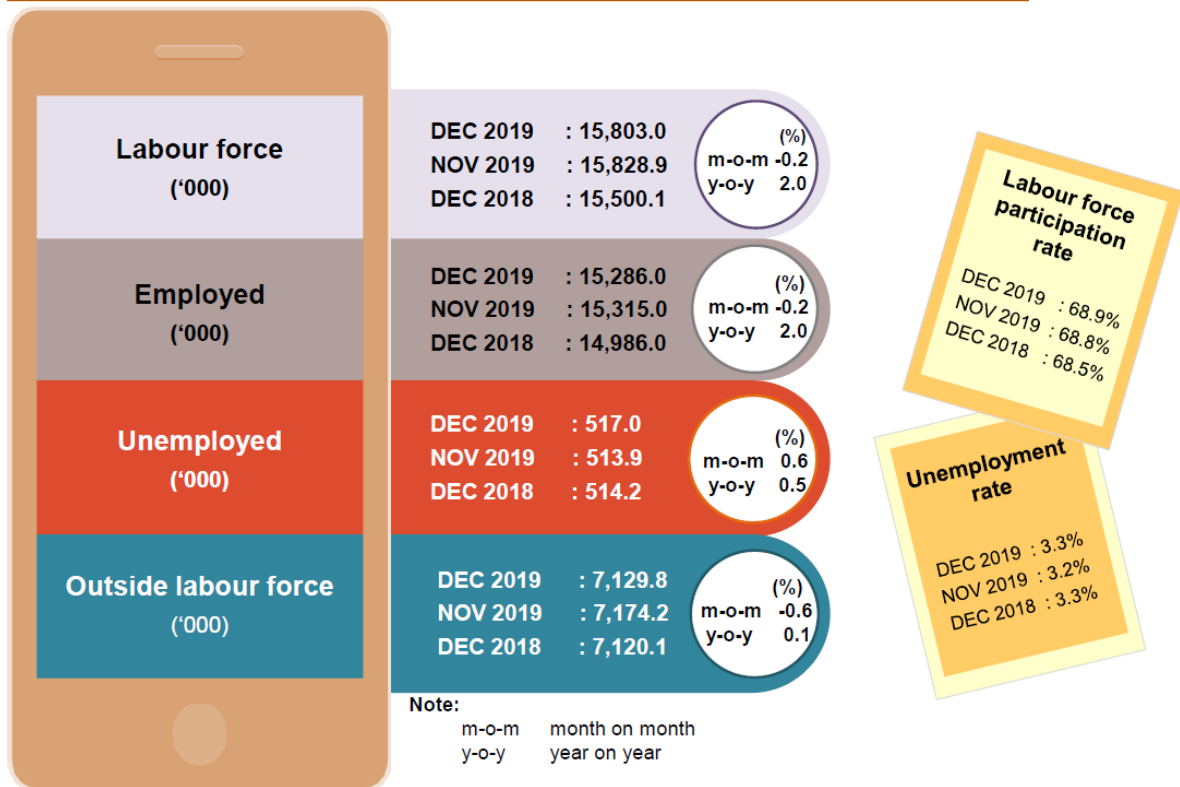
Labour force
('000)

DEC 2019 : 15,803.0
NOV 2019 : 15,828.9
DEC 2018 : 15,500.1

(%)
m-o-m -0.2
y-o-y 2.0

Employed
('000)

DEC 2019 : 15,286.0
NOV 2019 : 15,315.0
DEC 2018 : 14,986.0

(%)
m-o-m -0.2
y-o-y 2.0

Unemployed
('000)

DEC 2019 : 517.0
NOV 2019 : 513.9
DEC 2018 : 514.2

(%)
m-o-m 0.6
y-o-y 0.5

Outside labour force
('000)

DEC 2019 : 7,129.8
NOV 2019 : 7,174.2
DEC 2018 : 7,120.1

(%)
m-o-m -0.6
y-o-y 0.1

Note:
m-o-m month on month
y-o-y year on year

Labour force participation rate

DEC 2019 : 68.9%
NOV 2019 : 68.8%
DEC 2018 : 68.5%

Unemployment rate

DEC 2019 : 3.3%
NOV 2019 : 3.2%
DEC 2018 : 3.3%